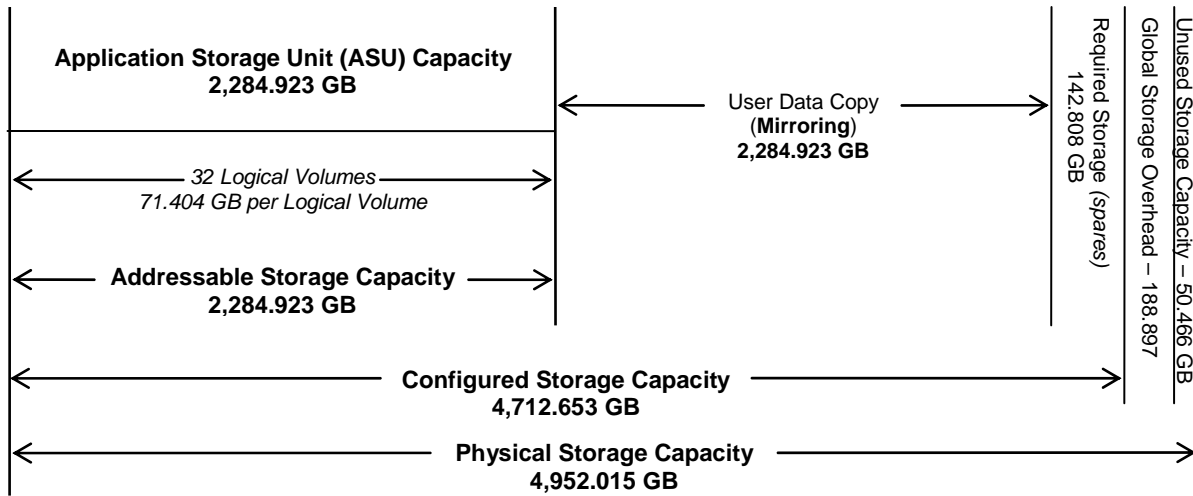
**Application Storage Unit (ASU) Capacity**
**2,284.923 GB**

User Data Copy
(**Mirroring**)
**2,284.923 GB**

Required Storage (*spares*)
142.808 GB

Global Storage Overhead – 188.897

Unused Storage Capacity – 50.466 GB

*32 Logical Volumes*
*71.404 GB per Logical Volume*

**Addressable Storage Capacity**
**2,284.923 GB**

**Configured Storage Capacity**
**4,712.653 GB**

**Physical Storage Capacity**
**4,952.015 GB**